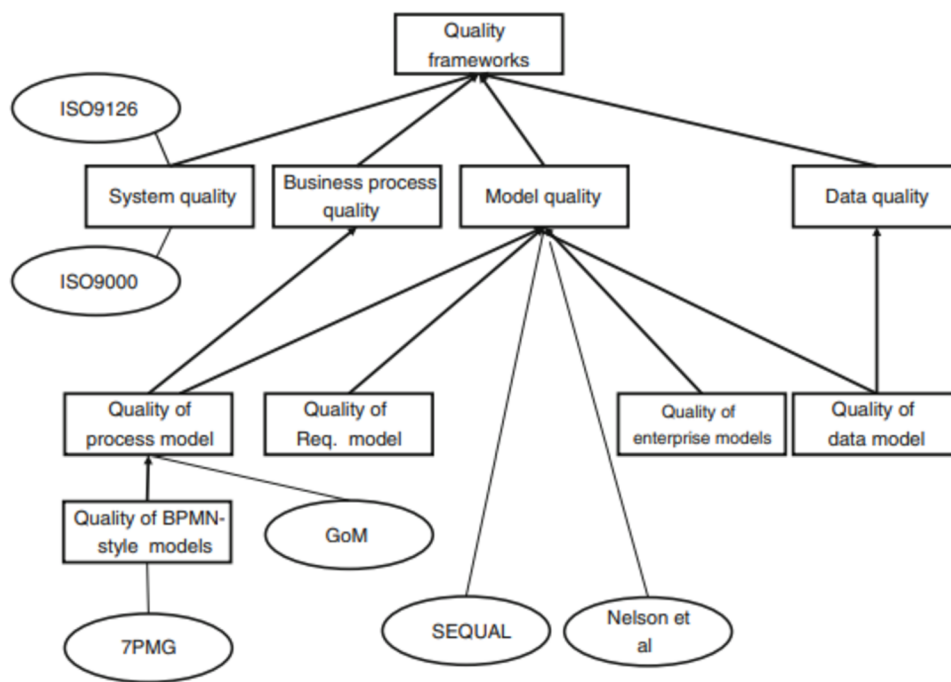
Quality frameworks

ISO9126

System quality

Business process quality

Model quality

Data quality

ISO9000

Quality of process model

Quality of Req. model

Quality of enterprise models

Quality of data model

Quality of BPMN-style models

GoM

7PMG

SEQUAL

Nelson et al